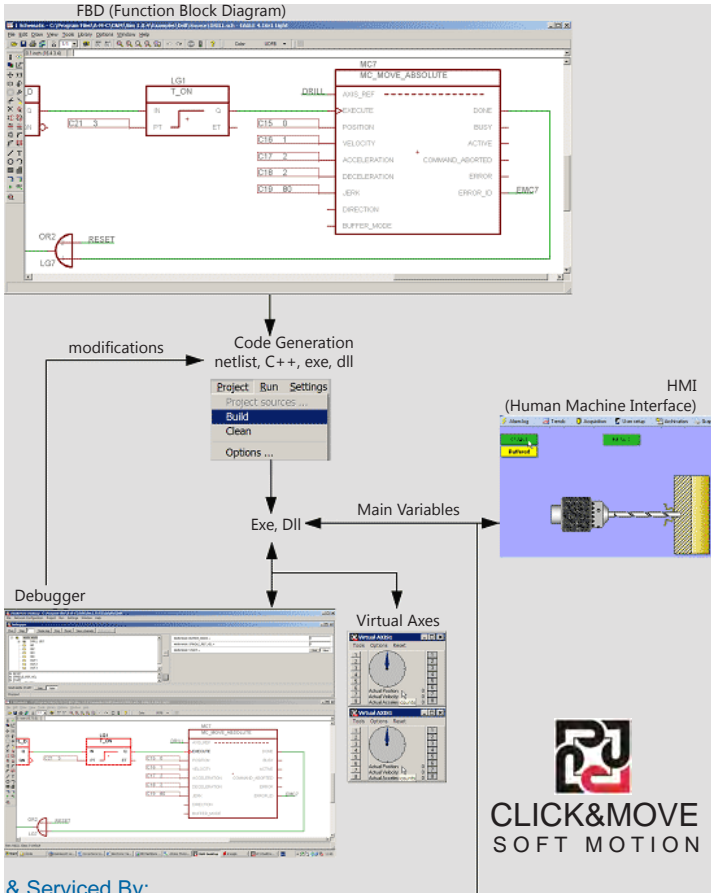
FBD (Function Block Diagram)

Schematic - C:\Program Files\A-M-C\C&M\Bin 1.0.4\Examples\Drill\source\DRILL.sch - EAGLE 4.16r1 light

File Edit View Tools Library Options Window Help

LG1
T_ON
IN Q
PT ET
C21 3

MC7
MC_MOVE_ABSOLUTE
DRILL
AXIS_REF
EXECUTE
POSITION
VELOCITY
ACCELERATION
DECELERATION
JERK
DIRECTION
BUFFER_MODE
DONE
BUSY
ACTIVE
COMMAND_ABORTED
ERROR
ERROR_ID
C15 0
C16 1
C17 2
C18 2
C19 80
EMC7

OR2
RESET
LG7

modifications

Code Generation
netlist, C++, exe, dll

Project Run Settings
Project sources ...
Build
Clean
Options ...

HMI
(Human Machine Interface)

Alarms Trends Acquisition User setup Arbitration

Buffered

Main Variables

Exe, Dll

Debugger

Virtual Axes

Virtual AXIS
Tools Options Reset
Actual Position
Actual Velocity
Actual Acceleration

MC7
MC_MOVE_ABSOLUTE
LG1
T_ON
OR2
RESET

CLICK&MOVE
SOFT MOTION

& Serviced By: